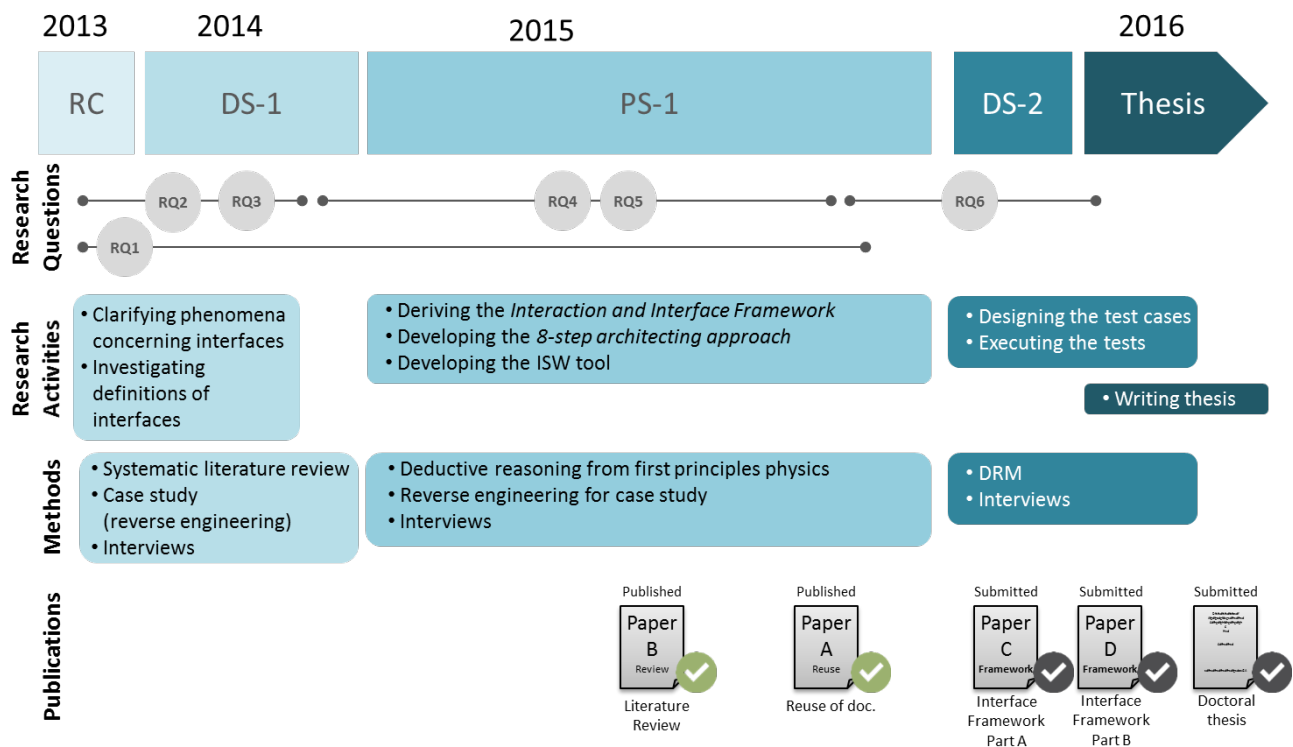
2013 2014 2015 2016

RC | DS-1 | PS-1 | DS-2 | Thesis

Research Questions
RQ2 RQ3 RQ4 RQ5 RQ6
RQ1

Research Activities
• Clarifying phenomena concerning interfaces
• Investigating definitions of interfaces

• Deriving the *Interaction and Interface Framework*
• Developing the *8-step architecting approach*
• Developing the ISW tool

• Designing the test cases
• Executing the tests

• Writing thesis

Methods
• Systematic literature review
• Case study (reverse engineering)
• Interviews

• Deductive reasoning from first principles physics
• Reverse engineering for case study
• Interviews

• DRM
• Interviews

Publications
Published
Paper B
Review
Literature Review

Published
Paper A
Reuse
Reuse of doc.

Submitted
Paper C
Framework
Interface Framework Part A

Submitted
Paper D
Framework
Interface Framework Part B

Submitted
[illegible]
Doctoral thesis